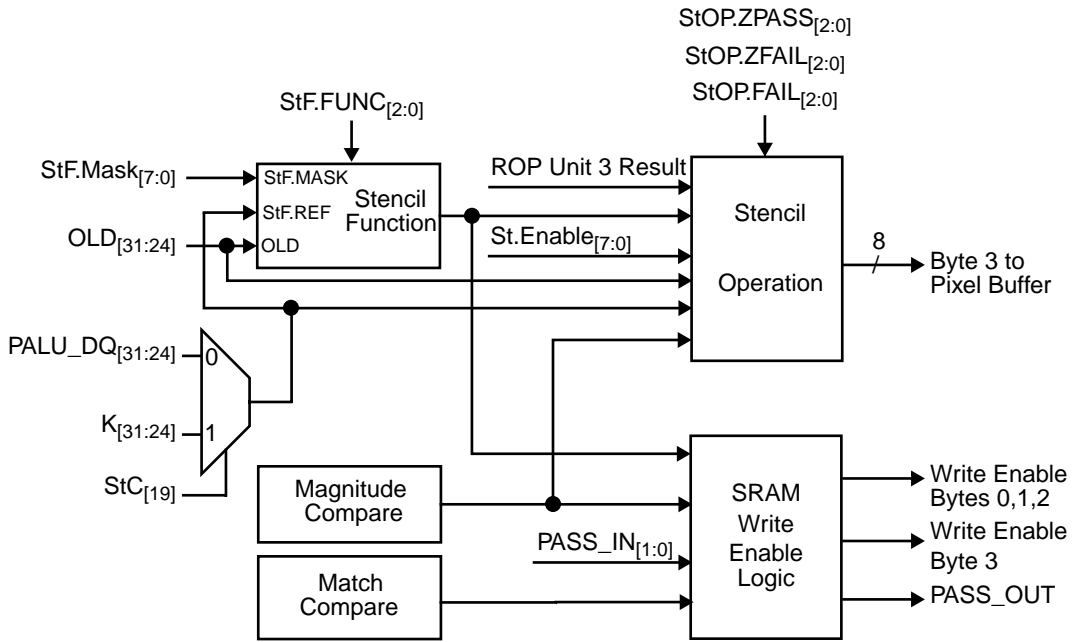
StOP.ZPASS$_{[2:0]}$
StOP.ZFAIL$_{[2:0]}$
StOP.FAIL$_{[2:0]}$

StF.FUNC$_{[2:0]}$

StF.Mask$_{[7:0]}$

StF.MASK
StF.REF
OLD
Stencil Function

OLD$_{[31:24]}$

ROP Unit 3 Result

St.Enable$_{[7:0]}$

Stencil
Operation

8

Byte 3 to Pixel Buffer

PALU_DQ$_{[31:24]}$

0

1

K$_{[31:24]}$

StC$_{[19]}$

Magnitude Compare

Match Compare

PASS_IN$_{[1:0]}$

SRAM Write Enable Logic

Write Enable Bytes 0,1,2

Write Enable Byte 3

PASS_OUT